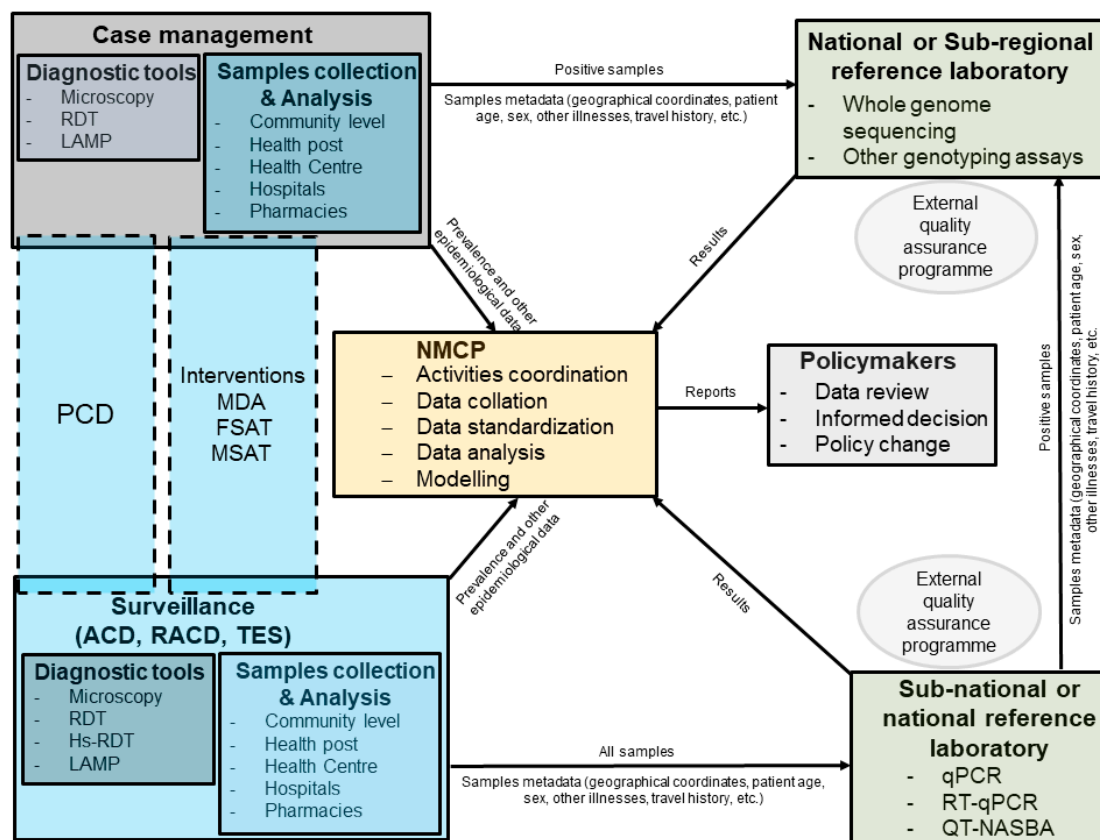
Case management

Diagnostic tools
- Microscopy
- RDT
- LAMP

Samples collection & Analysis
- Community level
- Health post
- Health Centre
- Hospitals
- Pharmacies

Positive samples

Samples metadata (geographical coordinates, patient age, sex, other illnesses, travel history, etc.)

National or Sub-regional reference laboratory
- Whole genome sequencing
- Other genotyping assays

External quality assurance programme

Results

Prevalence and other epidemiological data

PCD

Interventions
MDA
FSAT
MSAT

NMCP
– Activities coordination
– Data collation
– Data standardization
– Data analysis
– Modelling

Reports

Policymakers
- Data review
- Informed decision
- Policy change

Positive samples

Samples metadata (geographical coordinates, patient age, sex, other illnesses, travel history, etc.

Prevalence and other epidemiological data

Results

External quality assurance programme

Surveillance
(ACD, RACD, TES)

Diagnostic tools
- Microscopy
- RDT
- Hs-RDT
- LAMP

Samples collection & Analysis
- Community level
- Health post
- Health Centre
- Hospitals
- Pharmacies

All samples

Samples metadata (geographical coordinates, patient age, sex, other illnesses, travel history, etc.)

Sub-national or national reference laboratory
- qPCR
- RT-qPCR
- QT-NASBA